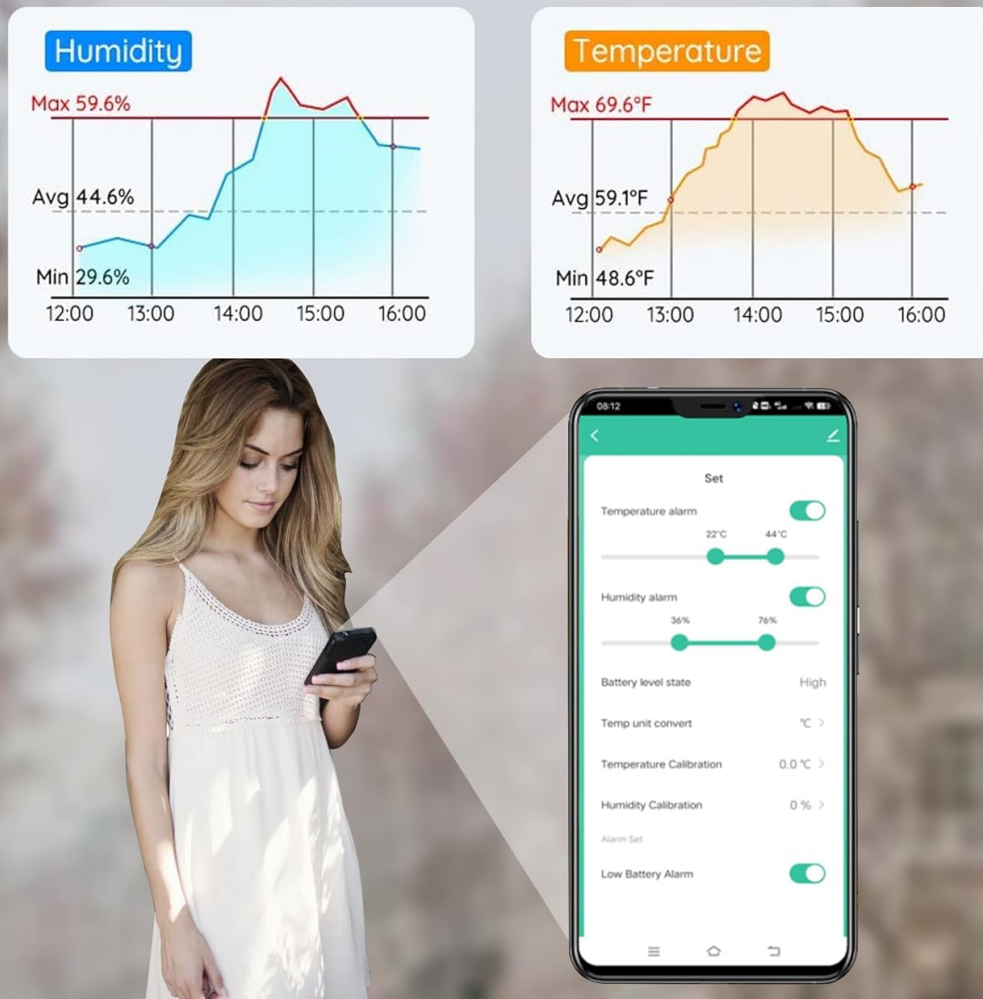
Humidity

Max 59.6%

Avg 44.6%

Min 29.6%

12:00 13:00 14:00 15:00 16:00

Temperature

Max 69.6°F

Avg 59.1°F

Min 48.6°F

12:00 13:00 14:00 15:00 16:00

08:12

Set

Temperature alarm

22°C 44°C

Humidity alarm

36% 76%

Battery level state High

Temp unit convert ℃ >

Temperature Calibration 0.0℃ >

Humidity Calibration 0 % >

Alarm Set

Low Battery Alarm